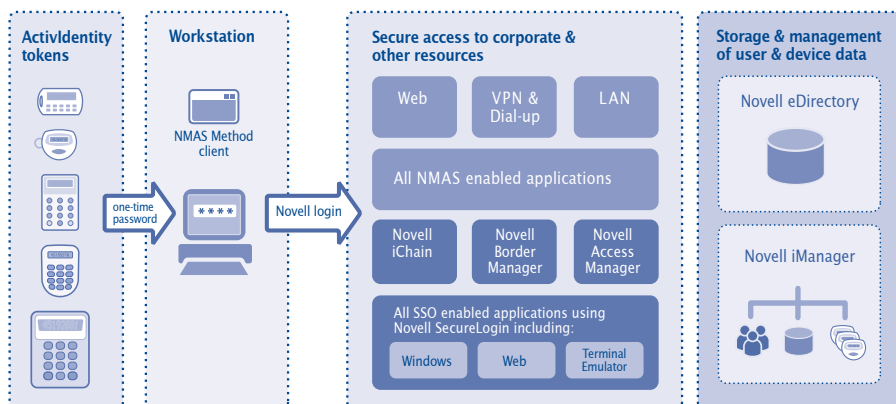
ActivIdentity tokens

Workstation

NMAS Method client

one-time password

****

Novell login

Secure access to corporate & other resources

Web

VPN & Dial-up

LAN

All NMAS enabled applications

Novell iChain

Novell Border Manager

Novell Access Manager

All SSO enabled applications using Novell SecureLogin including:

Windows

Web

Terminal Emulator

Storage & management of user & device data

Novell eDirectory

Novell iManager